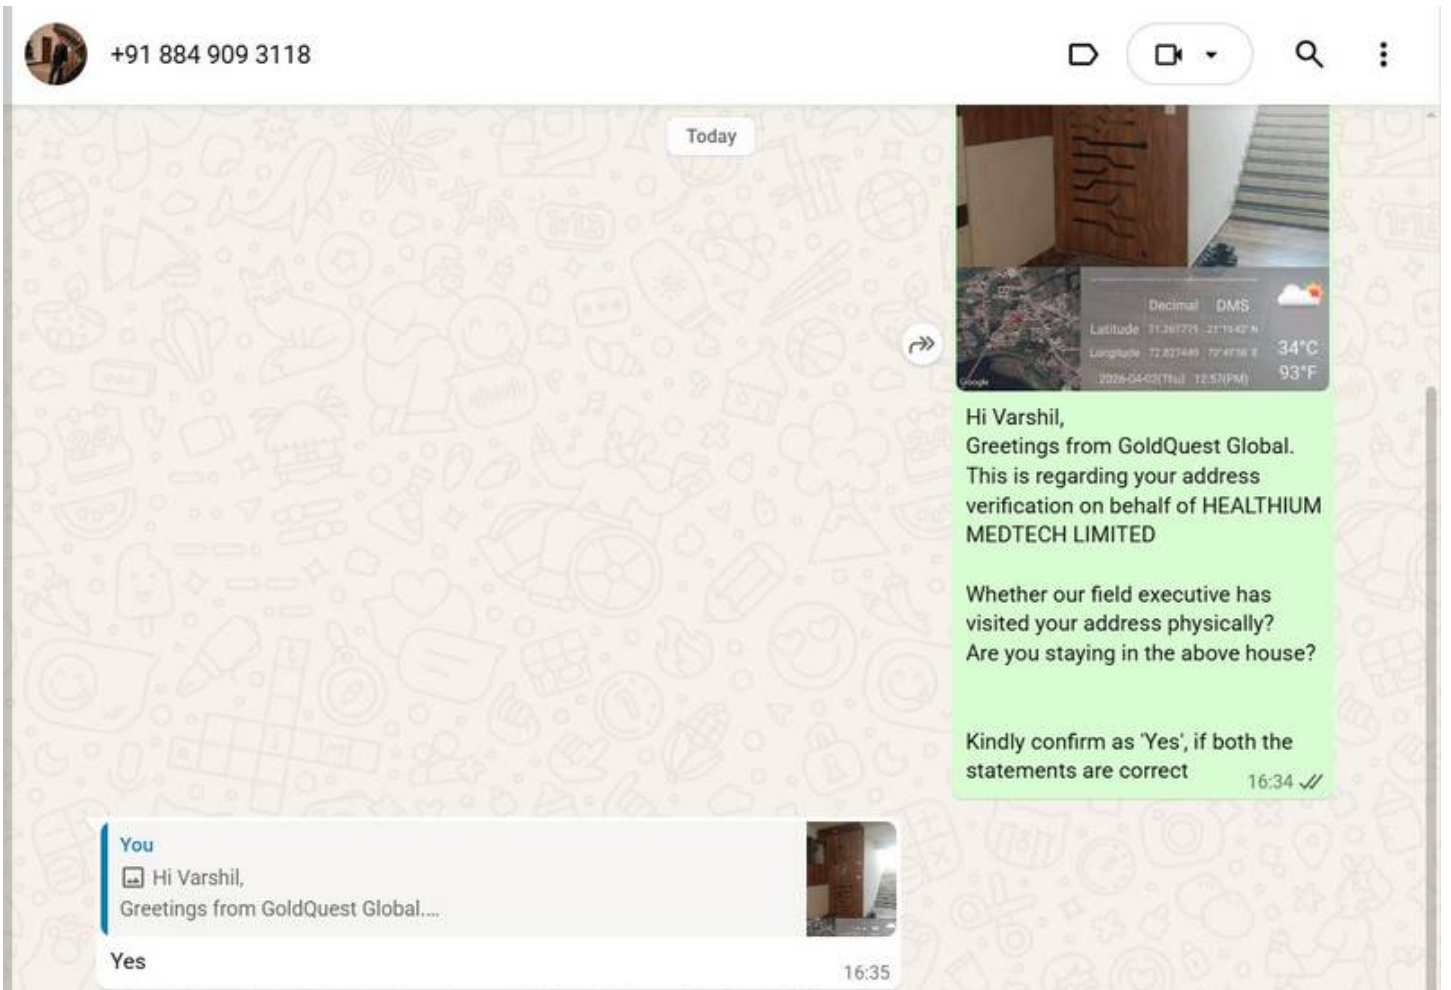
+91 884 909 3118

Today

Decimal DMS
Latitude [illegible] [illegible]
Longitude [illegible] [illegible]
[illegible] 12:57(PM)
34°C
93°F
Google

Hi Varshil,
Greetings from GoldQuest Global.
This is regarding your address verification on behalf of HEALTHIUM MEDTECH LIMITED

Whether our field executive has visited your address physically?
Are you staying in the above house?

Kindly confirm as 'Yes', if both the statements are correct
16:34

You
Hi Varshil,
Greetings from GoldQuest Global....
Yes
16:35